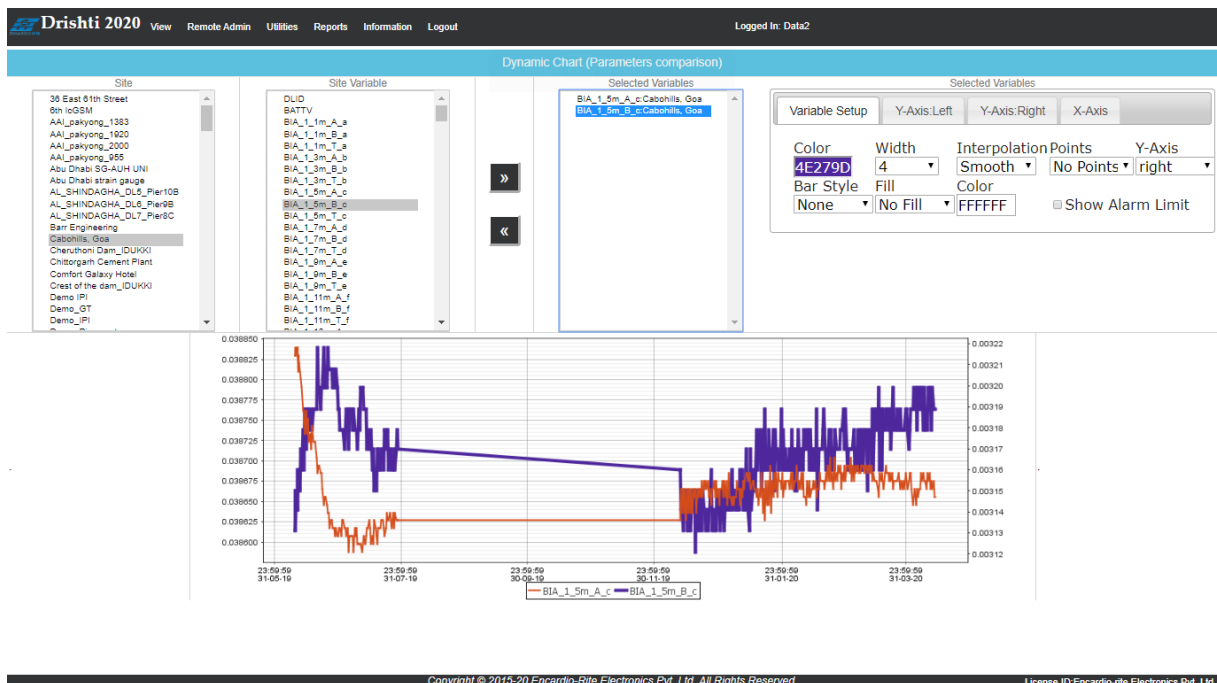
Drishti 2020 View Remote Admin Utilities Reports Information Logout

Logged In: Data2

Dynamic Chart (Parameters comparison)

Site

36 East 61th Street
6th IoGSM
AAI_pakyong_1383
AAI_pakyong_1920
AAI_pakyong_2000
AAI_pakyong_955
Abu Dhabi SG-AUH UNI
Abu Dhabi strain gauge
AL_SHINDAGHA_DL5_Pier10B
AL_SHINDAGHA_DL6_Pier9B
AL_SHINDAGHA_DL7_Pier8C
Barr Engineering
Cabohills, Goa
Cheruthoni Dam_IDUKKI
Chittorgarh Cement Plant
Comfort Galaxy Hotel
Crest of the dam_IDUKKI
Demo IPI
Demo_GT
Demo_IPI

Site Variable

DLID
BATTV
BIA_1_1m_A_a
BIA_1_1m_B_a
BIA_1_1m_T_a
BIA_1_3m_A_b
BIA_1_3m_B_b
BIA_1_3m_T_b
BIA_1_5m_A_c
BIA_1_5m_B_c
BIA_1_5m_T_c
BIA_1_7m_A_d
BIA_1_7m_B_d
BIA_1_7m_T_d
BIA_1_9m_A_e
BIA_1_9m_B_e
BIA_1_9m_T_e
BIA_1_11m_A_f
BIA_1_11m_B_f
BIA_1_11m_T_f

»
«

Selected Variables

BIA_1_5m_A_c:Cabohills, Goa
BIA_1_5m_B_c:Cabohills, Goa

Selected Variables

Variable Setup Y-Axis:Left Y-Axis:Right X-Axis

Color Width Interpolation Points Y-Axis
4E279D 4 Smooth No Points right
Bar Style Fill Color
None No Fill FFFFFF Show Alarm Limit

0.038850
0.038825
0.038800
0.038775
0.038750
0.038725
0.038700
0.038675
0.038650
0.038625
0.038600

0.00322
0.00321
0.00320
0.00319
0.00318
0.00317
0.00316
0.00315
0.00314
0.00313
0.00312

23:59:59 31-05-19
23:59:59 31-07-19
23:59:59 30-09-19
23:59:59 30-11-19
23:59:59 31-01-20
23:59:59 31-03-20

BIA_1_5m_A_c BIA_1_5m_B_c

Copyright © 2015-20 Encardio-Rite Electronics Pvt. Ltd. All Rights Reserved
License ID:Encardio-rite Electronics Pvt. Ltd